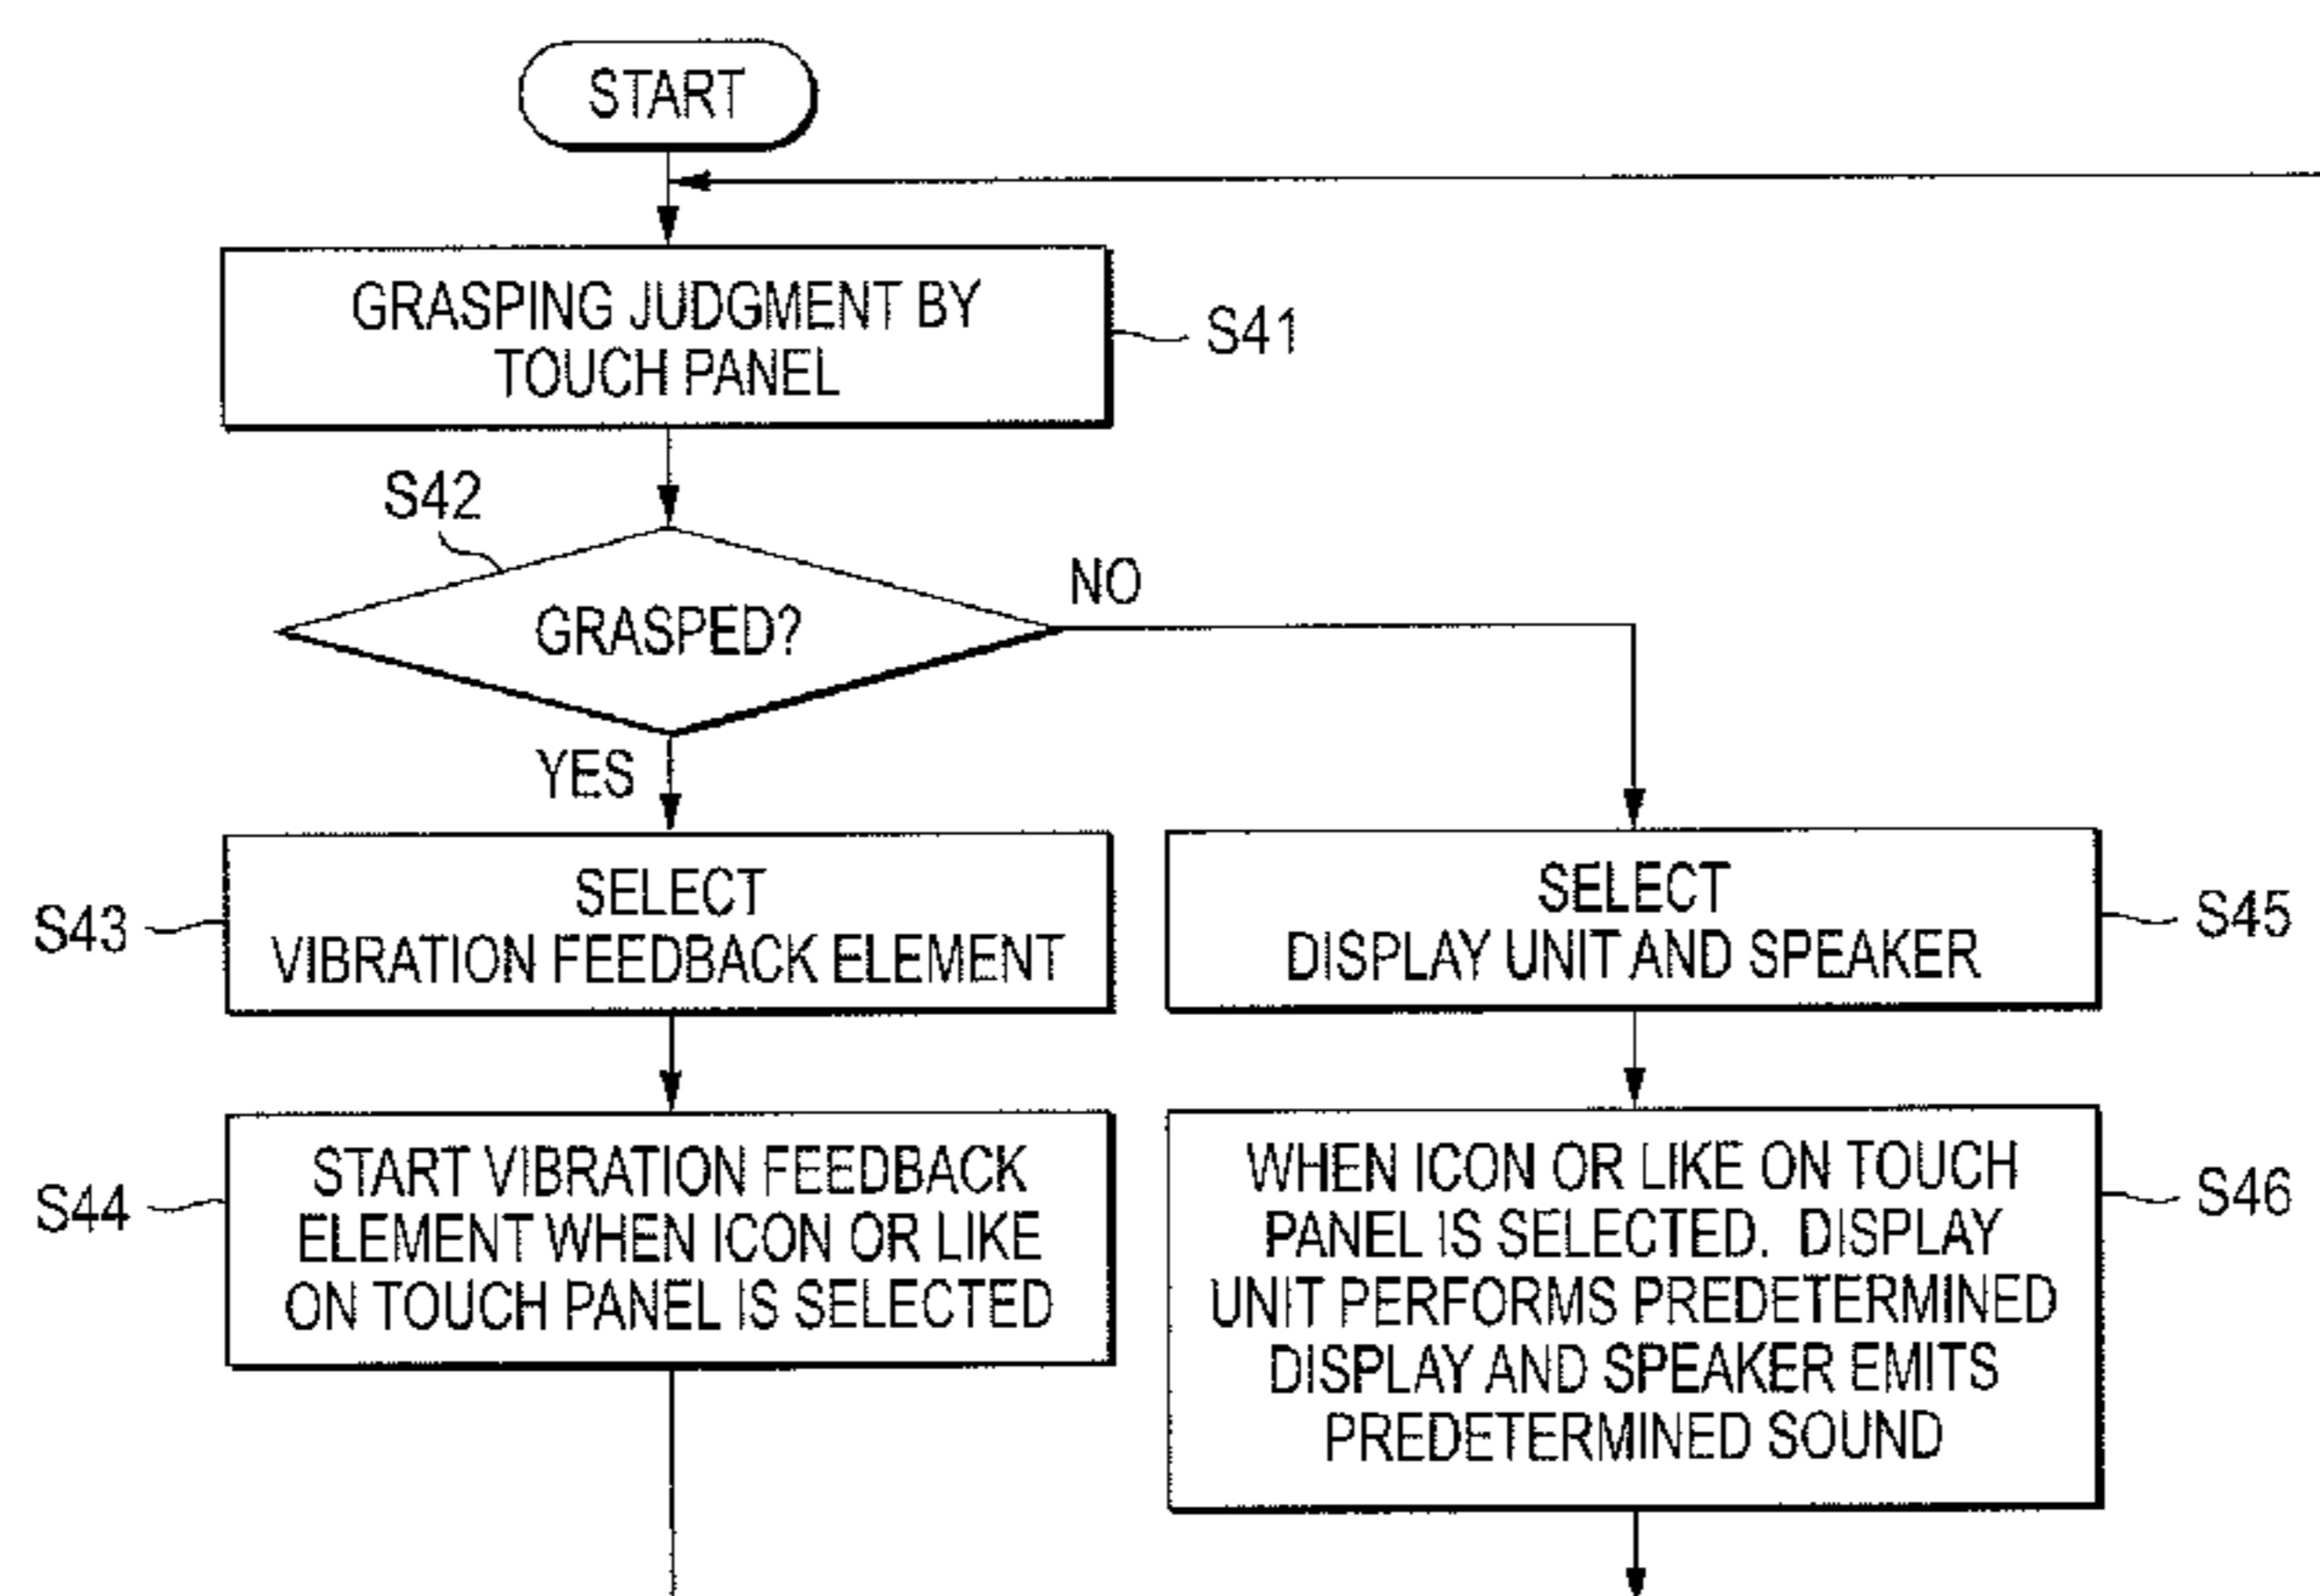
START

GRASPING JUDGMENT BY TOUCH PANEL

S41

S42

GRASPED?

NO

YES

S43

SELECT VIBRATION FEEDBACK ELEMENT

SELECT DISPLAY UNIT AND SPEAKER

S45

S44

START VIBRATION FEEDBACK ELEMENT WHEN ICON OR LIKE ON TOUCH PANEL IS SELECTED

WHEN ICON OR LIKE ON TOUCH PANEL IS SELECTED. DISPLAY UNIT PERFORMS PREDETERMINED DISPLAY AND SPEAKER EMITS PREDETERMINED SOUND

S46